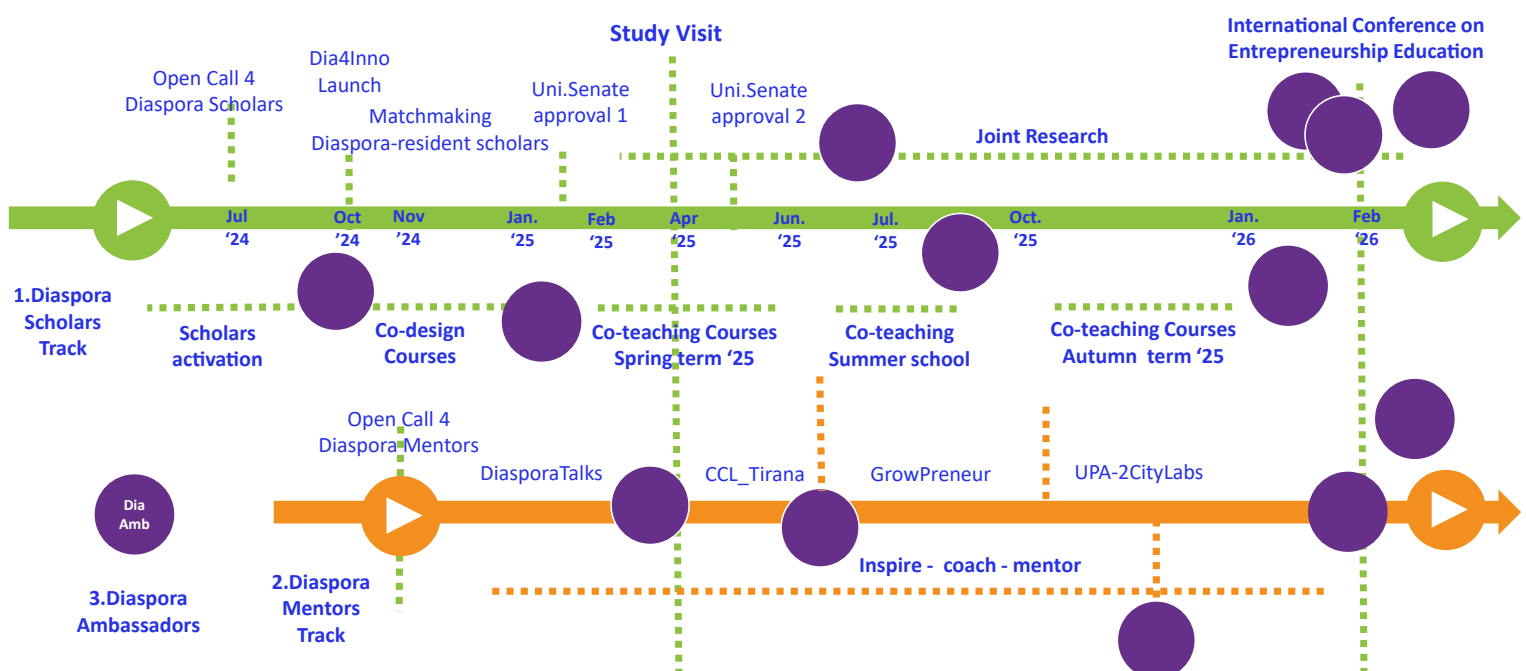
Study Visit

International Conference on Entrepreneurship Education

Open Call 4 Diaspora Scholars

Dia4Inno Launch

Matchmaking Diaspora-resident scholars

Uni.Senate approval 1

Uni.Senate approval 2

Joint Research

Jul '24

Oct '24

Nov '24

Jan. '25

Feb '25

Apr '25

Jun. '25

Jul. '25

Oct. '25

Jan. '26

Feb '26

1.Diaspora Scholars Track

Scholars activation

Co-design Courses

Co-teaching Courses Spring term '25

Co-teaching Summer school

Co-teaching Courses Autumn term '25

Open Call 4 Diaspora Mentors

DiasporaTalks

CCL_Tirana

GrowPreneur

UPA-2CityLabs

Dia Amb

Inspire - coach - mentor

3.Diaspora Ambassadors

2.Diaspora Mentors Track